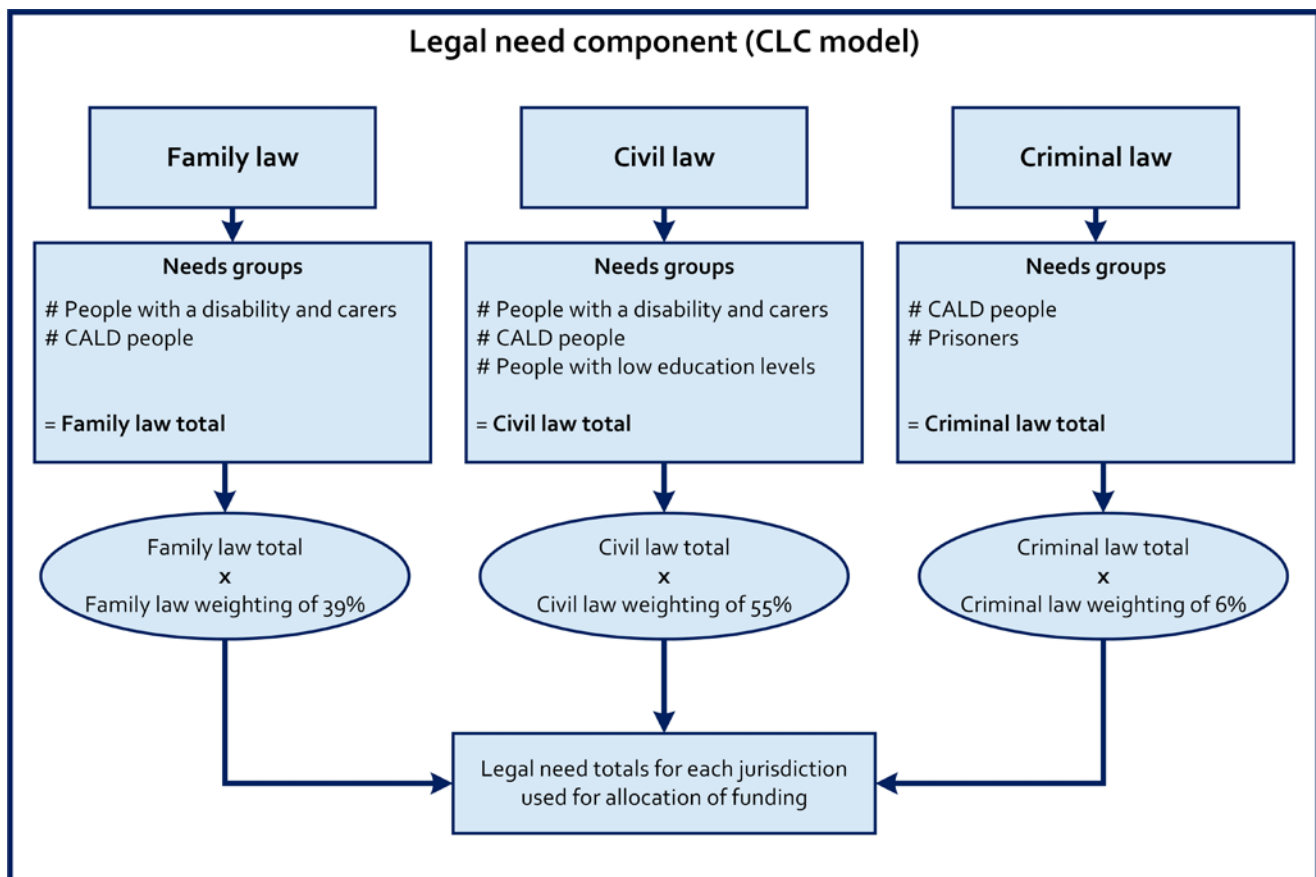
Legal need component (CLC model)

Family law

Civil law

Criminal law

Needs groups
# People with a disability and carers
# CALD people
= Family law total

Needs groups
# People with a disability and carers
# CALD people
# People with low education levels
= Civil law total

Needs groups
# CALD people
# Prisoners
= Criminal law total

Family law total
x
Family law weighting of 39%

Civil law total
x
Civil law weighting of 55%

Criminal law total
x
Criminal law weighting of 6%

Legal need totals for each jurisdiction used for allocation of funding